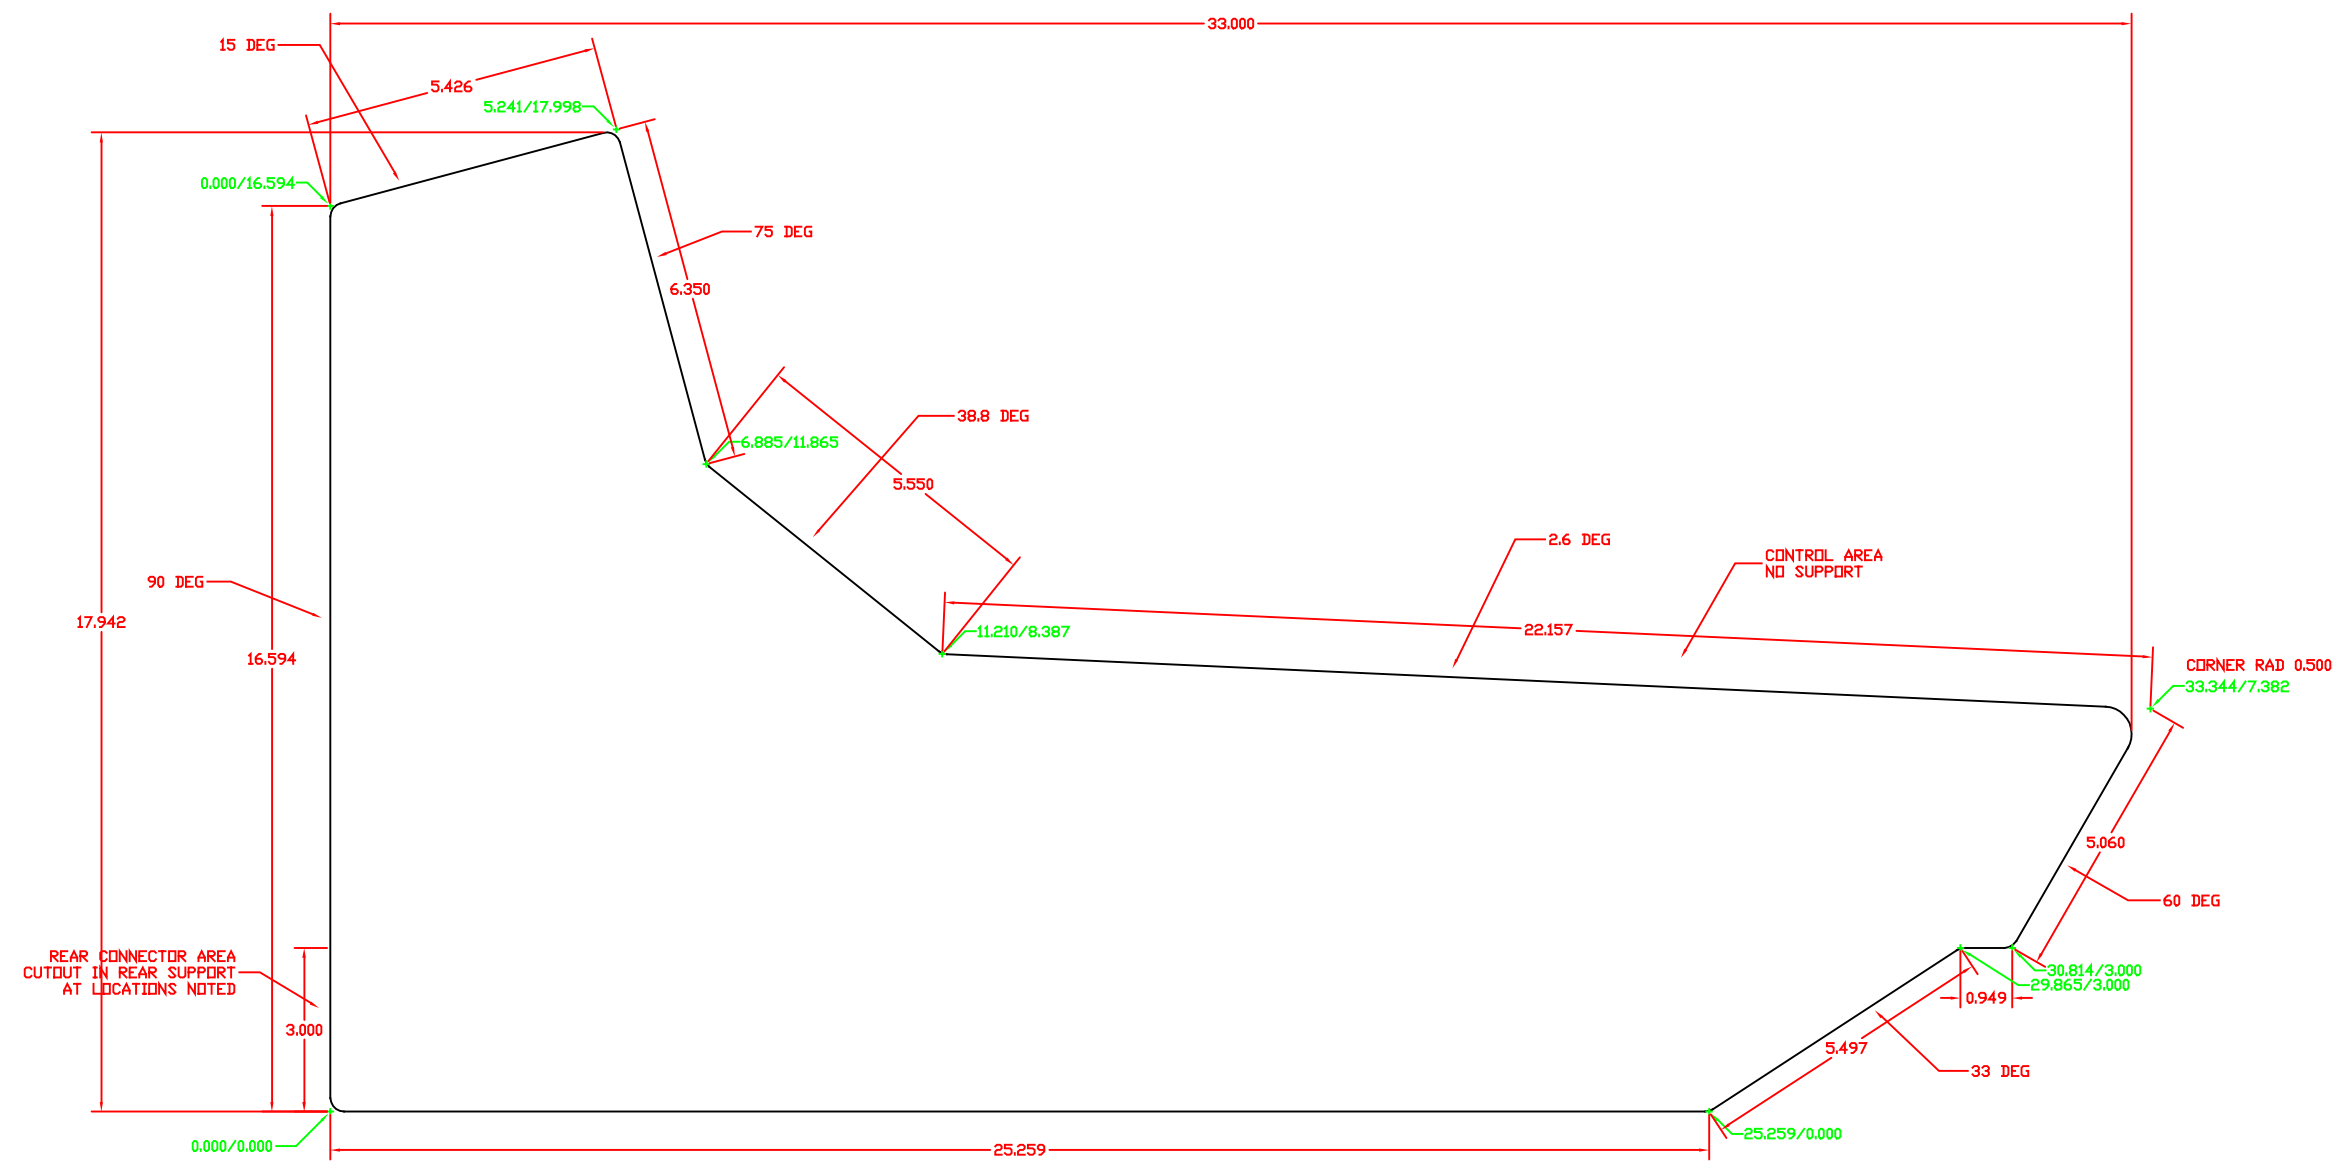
33.000
15 DEG
5.426
5.241/17.998
0.000/16.594
75 DEG
6.350
38.8 DEG
6.885/11.865
5.550
2.6 DEG
CONTROL AREA
NO SUPPORT
90 DEG
17.942
16.594
11.210/8.387
22.157
CORNER RAD 0.500
33.344/7.382
5.060
60 DEG
REAR CONNECTOR AREA
CUTOUT IN REAR SUPPORT
AT LOCATIONS NOTED
3.000
30.814/3.000
29.865/3.000
0.949
5.497
33 DEG
0.000/0.000
25.259
25.259/0.000